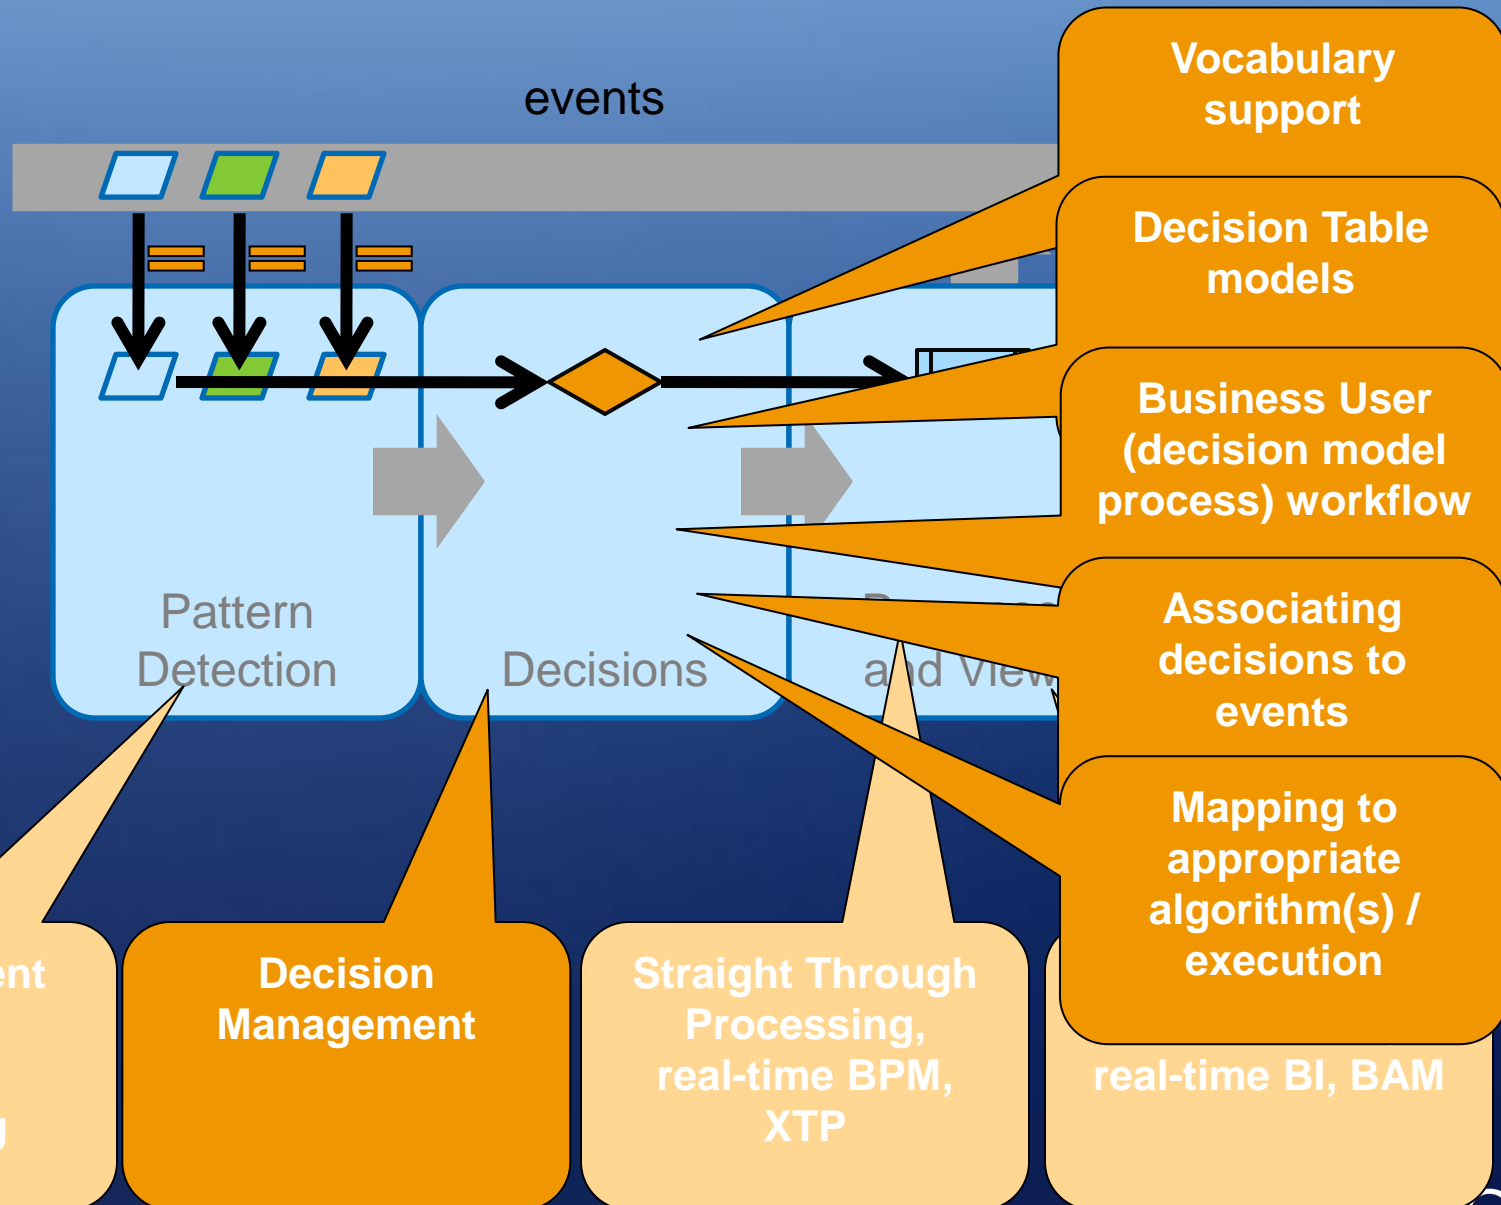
events

Vocabulary support

Decision Table models

Business User (decision model process) workflow

Associating decisions to events

Mapping to appropriate algorithm(s) / execution

Pattern Detection

Decisions

and View

ent

Decision Management

Straight Through Processing, real-time BPM, XTP

real-time BI, BAM